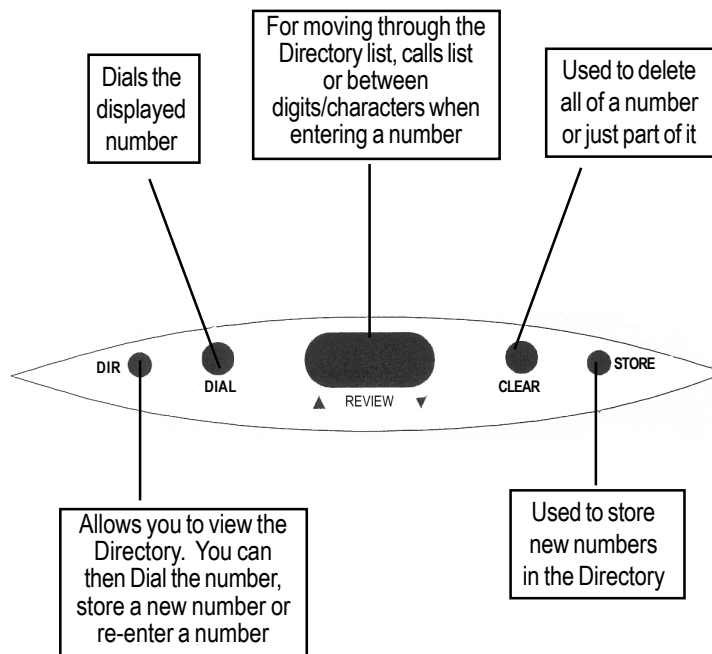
Dials the displayed number

For moving through the Directory list, calls list or between digits/characters when entering a number

Used to delete all of a number or just part of it

DIR

DIAL

▲ REVIEW ▼

CLEAR

STORE

Allows you to view the Directory. You can then Dial the number, store a new number or re-enter a number

Used to store new numbers in the Directory